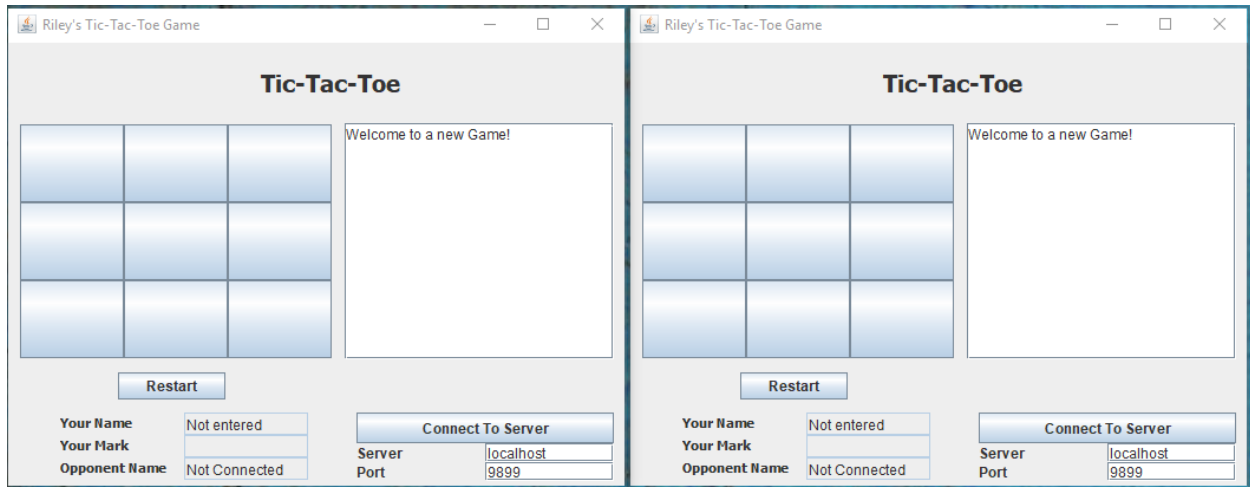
Riley's Tic-Tac-Toe Game

Tic-Tac-Toe

Welcome to a new Game!

Restart

Your Name | Not entered
Your Mark
Opponent Name | Not Connected

Connect To Server

Server | localhost
Port | 9899

Riley's Tic-Tac-Toe Game

Tic-Tac-Toe

Welcome to a new Game!

Restart

Your Name | Not entered
Your Mark
Opponent Name | Not Connected

Connect To Server

Server | localhost
Port | 9899